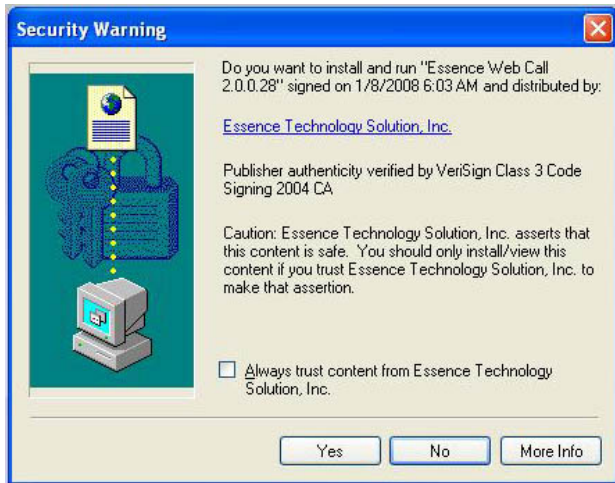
Security Warning

Do you want to install and run "Essence Web Call 2.0.0.28" signed on 1/8/2008 6:03 AM and distributed by:

Essence Technology Solution, Inc.

Publisher authenticity verified by VeriSign Class 3 Code Signing 2004 CA

Caution: Essence Technology Solution, Inc. asserts that this content is safe. You should only install/view this content if you trust Essence Technology Solution, Inc. to make that assertion.

Always trust content from Essence Technology Solution, Inc.

Yes

No

More Info